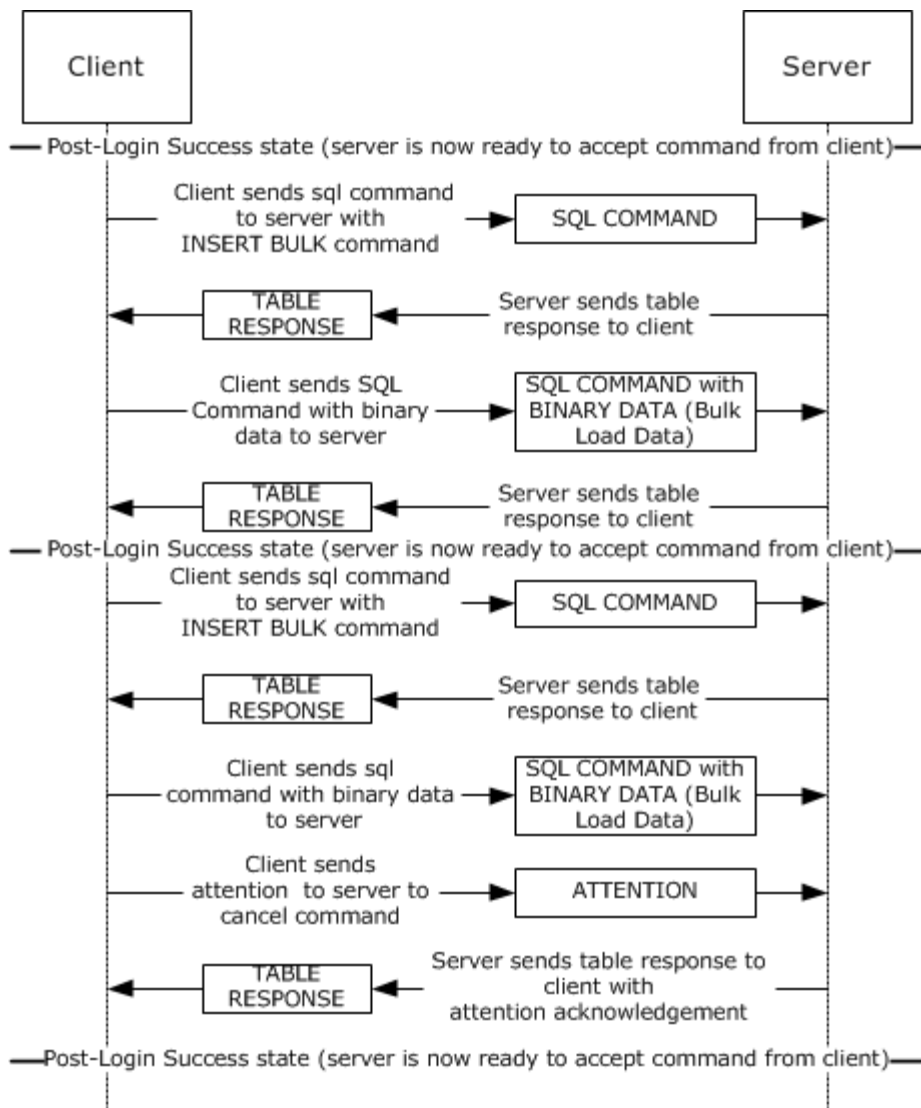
Client

Server

Post-Login Success state (server is now ready to accept command from client)

Client sends sql command to server with INSERT BULK command

SQL COMMAND

TABLE RESPONSE

Server sends table response to client

Client sends SQL Command with binary data to server

SQL COMMAND with BINARY DATA (Bulk Load Data)

TABLE RESPONSE

Server sends table response to client

Post-Login Success state (server is now ready to accept command from client)

Client sends sql command to server with INSERT BULK command

SQL COMMAND

TABLE RESPONSE

Server sends table response to client

Client sends sql command with binary data to server

SQL COMMAND with BINARY DATA (Bulk Load Data)

Client sends attention to server to cancel command

ATTENTION

TABLE RESPONSE

Server sends table response to client with attention acknowledgement

Post-Login Success state (server is now ready to accept command from client)